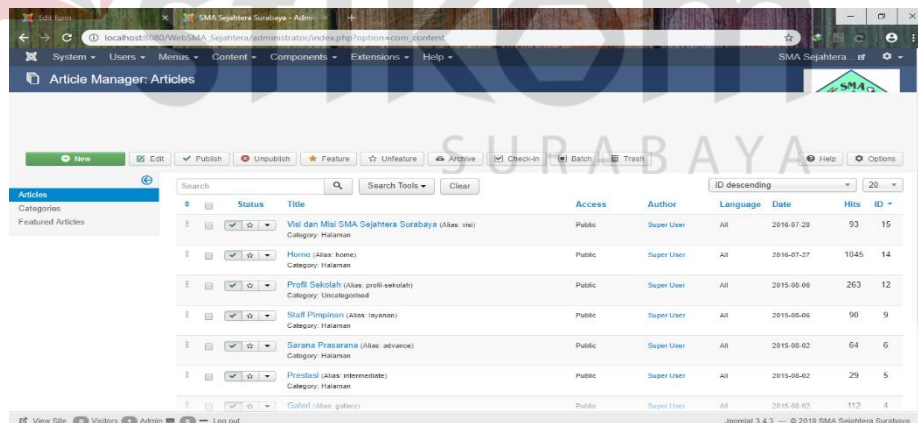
Edit form × SMA Sejahtera Surabaya - Admi × +

localhost:8080/WebSMA_Sejahtera/administrator/index.php?option=com_content

System ▾ Users ▾ Menus ▾ Content ▾ Components ▾ Extensions ▾ Help ▾ SMA Sejahtera...

Article Manager: Articles

SURABAYA

New | Edit | Publish | Unpublish | Feature | Unfeature | Archive | Check-in | Batch | Trash | Help | Options

Articles
Categories
Featured Articles

Search | Search Tools ▾ | Clear | ID descending | 20

| | Status | Title | Access | Author | Language | Date | Hits | ID ▾ |
|---|---|---|---|---|---|---|---|---|
| | | Visi dan Misi SMA Sejahtera Surabaya (Alias: visi) Category: Halaman | Public | Super User | All | 2016-07-28 | 93 | 15 |
| | | Home (Alias: home) Category: Halaman | Public | Super User | All | 2016-07-27 | 1045 | 14 |
| | | Profil Sekolah (Alias: profil-sekolah) Category: Uncategorised | Public | Super User | All | 2015-08-06 | 263 | 12 |
| | | Staff Pimpinan (Alias: layanan) Category: Halaman | Public | Super User | All | 2015-08-06 | 90 | 9 |
| | | Sarana Prasarana (Alias: advance) Category: Halaman | Public | Super User | All | 2015-08-02 | 64 | 6 |
| | | Prestasi (Alias: intermediate) Category: Halaman | Public | Super User | All | 2015-08-02 | 29 | 5 |
| | | Galeri (Alias: gallery) | Public | Super User | All | 2015-08-02 | 112 | 4 |

View Site | Visitors | Admin | Log out

Joomla! 3.4.3 — © 2018 SMA Sejahtera Surabaya